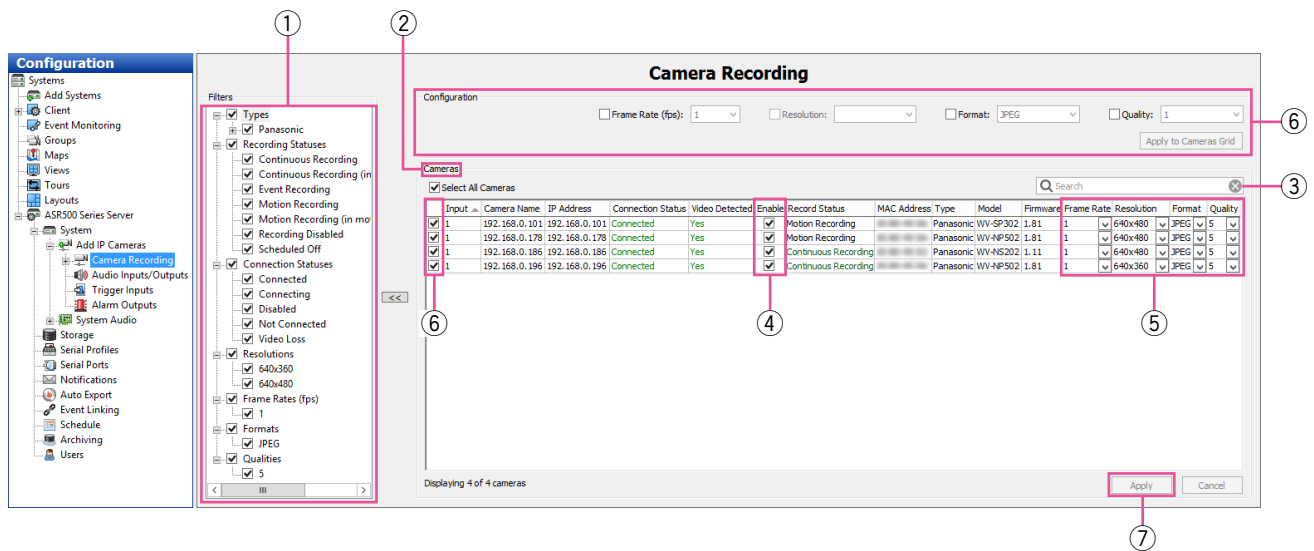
Configuration

Systems
Add Systems
Client
Event Monitoring
Groups
Maps
Views
Tours
Layouts
ASR500 Series Server
System
Add IP Cameras
Camera Recording
Audio Inputs/Outputs
Trigger Inputs
Alarm Outputs
System Audio
Storage
Serial Profiles
Serial Ports
Notifications
Auto Export
Event Linking
Schedule
Archiving
Users

①

Filters
Types
Panasonic
Recording Statuses
Continuous Recording
Continuous Recording (in
Event Recording
Motion Recording
Motion Recording (in mo
Recording Disabled
Scheduled Off
Connection Statuses
Connected
Connecting
Disabled
Not Connected
Video Loss
Resolutions
640x360
640x480
Frame Rates (fps)
1
Formats
JPEG
Qualities
5

<<

②

Camera Recording

Configuration
Frame Rate (fps): 1
Resolution:
Format: JPEG
Quality: 1
Apply to Cameras Grid

⑥

Cameras
Select All Cameras
Search

③

| | Input | Camera Name | IP Address | Connection Status | Video Detected | Enable | Record Status | MAC Address | Type | Model | Firmware | Frame Rate | Resolution | Format | Quality |
|---|---|---|---|---|---|---|---|---|---|---|---|---|---|---|---|
| ☑ | 1 | 192.168.0.101 | 192.168.0.101 | Connected | Yes | ☑ | Motion Recording | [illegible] | Panasonic | WV-SP302 | 1.81 | 1 | 640x480 | JPEG | 5 |
| ☑ | 1 | 192.168.0.178 | 192.168.0.178 | Connected | Yes | ☑ | Motion Recording | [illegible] | Panasonic | WV-NP502 | 1.81 | 1 | 640x480 | JPEG | 5 |
| ☑ | 1 | 192.168.0.186 | 192.168.0.186 | Connected | Yes | ☑ | Continuous Recording | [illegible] | Panasonic | WV-NS202 | 1.11 | 1 | 640x480 | JPEG | 5 |
| ☑ | 1 | 192.168.0.196 | 192.168.0.196 | Connected | Yes | ☑ | Continuous Recording | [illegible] | Panasonic | WV-NP502 | 1.81 | 1 | 640x360 | JPEG | 5 |

⑥ ④ ⑤

Displaying 4 of 4 cameras
Apply
Cancel

⑦